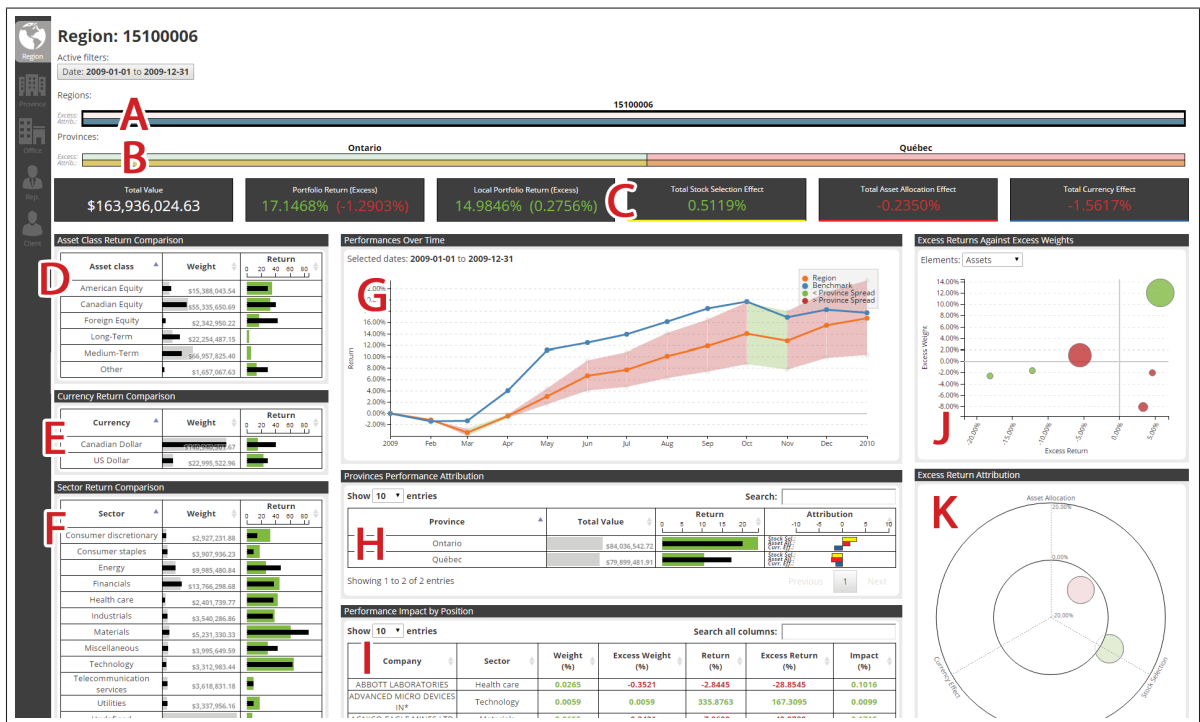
Region
Province
Office
Rep.
Client

Region: 15100006

Active filters:
Date: 2009-01-01 to 2009-12-31

Regions:
15100006
Excess: Attrib.:
A

Provinces:
Excess: Attrib.:
B
Ontario
Québec

Total Value
$163,936,024.63

Portfolio Return (Excess)
17.1468% (-1.2903%)

Local Portfolio Return (Excess)
14.9846% (0.2756%)

C
Total Stock Selection Effect
0.5119%

Total Asset Allocation Effect
-0.2350%

Total Currency Effect
-1.5617%

Asset Class Return Comparison

D

| Asset class | Weight | Return 0 20 40 60 80 |
|---|---|---|
| American Equity | $15,388,043.54 | |
| Canadian Equity | $55,335,650.69 | |
| Foreign Equity | $2,342,950.22 | |
| Long-Term | $22,254,487.15 | |
| Medium-Term | $66,957,825.40 | |
| Other | $1,657,067.63 | |

Currency Return Comparison

E

| Currency | Weight | Return 0 20 40 60 80 |
|---|---|---|
| Canadian Dollar | $140,940,501.67 | |
| US Dollar | $22,995,522.96 | |

Sector Return Comparison

F

| Sector | Weight | Return 0 20 40 60 80 |
|---|---|---|
| Consumer discretionary | $2,927,231.88 | |
| Consumer staples | $3,907,936.23 | |
| Energy | $9,985,480.84 | |
| Financials | $13,766,298.68 | |
| Health care | $2,401,739.77 | |
| Industrials | $3,540,286.86 | |
| Materials | $5,231,330.33 | |
| Miscellaneous | $3,995,649.59 | |
| Technology | $3,312,983.44 | |
| Telecommunication services | $3,618,831.18 | |
| Utilities | $3,859,373.40 | |
| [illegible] | | |

Performances Over Time

Selected dates: 2009-01-01 to 2009-12-31

G

Region
Benchmark
< Province Spread
> Province Spread

Return
20.00%
18.00%
16.00%
14.00%
12.00%
10.00%
8.00%
6.00%
4.00%
2.00%
0.00%
-2.00%

2009 Feb Mar Apr May Jun Jul Aug Sep Oct Nov Dec 2010

Provinces Performance Attribution

Show 10 entries
Search:

H

| Province | Total Value | Return 0 5 10 15 20 | Attribution -10 -5 0 5 10 |
|---|---|---|---|
| Ontario | $84,036,542.72 | | Stock Sel. Asset All. Curr. Eff. |
| Québec | $79,899,481.91 | | Stock Sel. Asset All. Curr. Eff. |

Showing 1 to 2 of 2 entries
Previous 1 Next

Performance Impact by Position

Show 10 entries
Search all columns:

I

| Company | Sector | Weight (%) | Excess Weight (%) | Return (%) | Excess Return (%) | Impact (%) |
|---|---|---|---|---|---|---|
| ABBOTT LABORATORIES | Health care | 0.0265 | -0.3521 | -2.8445 | -28.8545 | 0.1016 |
| ADVANCED MICRO DEVICES IN* | Technology | 0.0059 | 0.0059 | 335.8763 | 167.3095 | 0.0099 |
| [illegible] | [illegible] | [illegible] | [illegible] | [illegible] | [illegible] | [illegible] |

Excess Returns Against Excess Weights

Elements: Assets

Excess Weight
14.00%
12.00%
10.00%
8.00%
6.00%
4.00%
2.00%
0.00%
-2.00%
-4.00%
-6.00%
-8.00%

J

-20.00% -15.00% -10.00% -5.00% 0.00% 5.00%
Excess Return

Excess Return Attribution

K

Asset Allocation
20.00%
20.00%
Currency Effect
Stock Selection